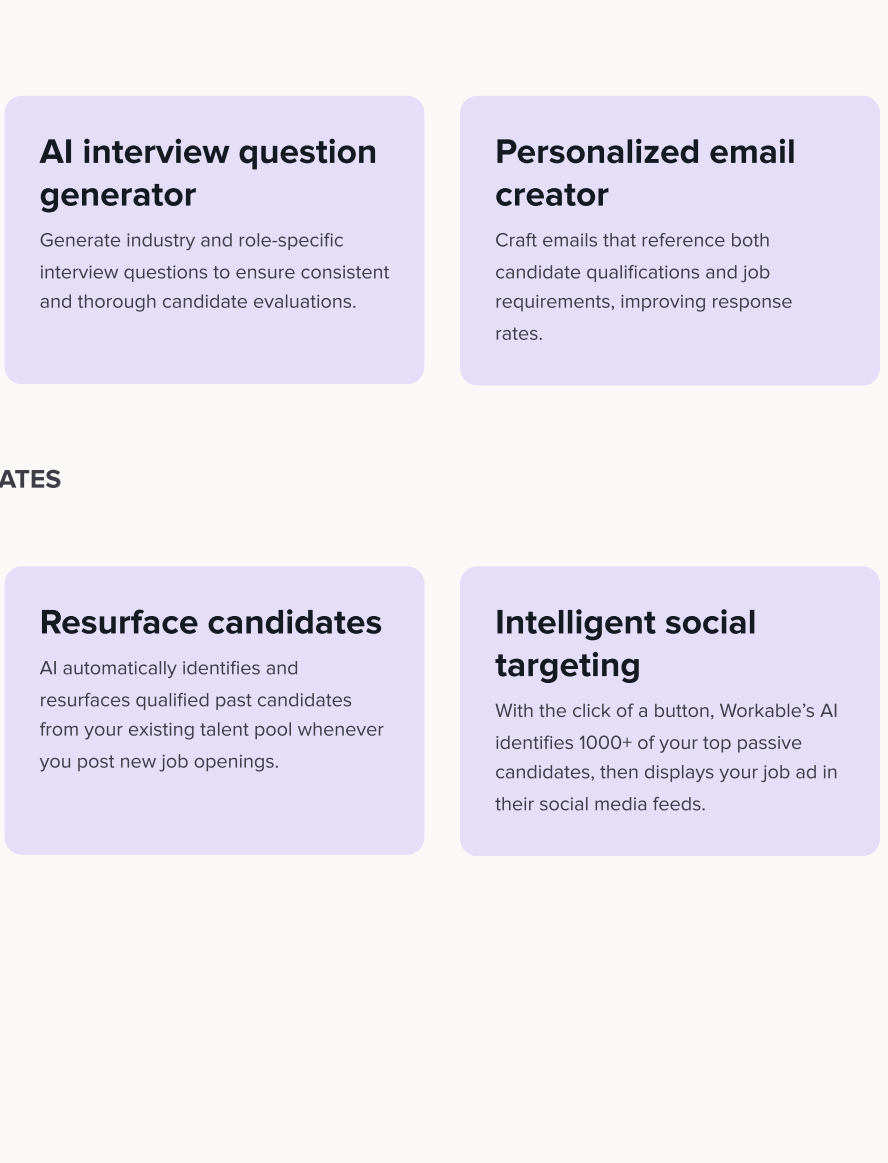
AI interview question generator

Generate industry and role-specific interview questions to ensure consistent and thorough candidate evaluations.

Personalized email creator

Craft emails that reference both candidate qualifications and job requirements, improving response rates.

ATES

Resurface candidates

AI automatically identifies and resurfaces qualified past candidates from your existing talent pool whenever you post new job openings.

Intelligent social targeting

With the click of a button, Workable's AI identifies 1000+ of your top passive candidates, then displays your job ad in their social media feeds.